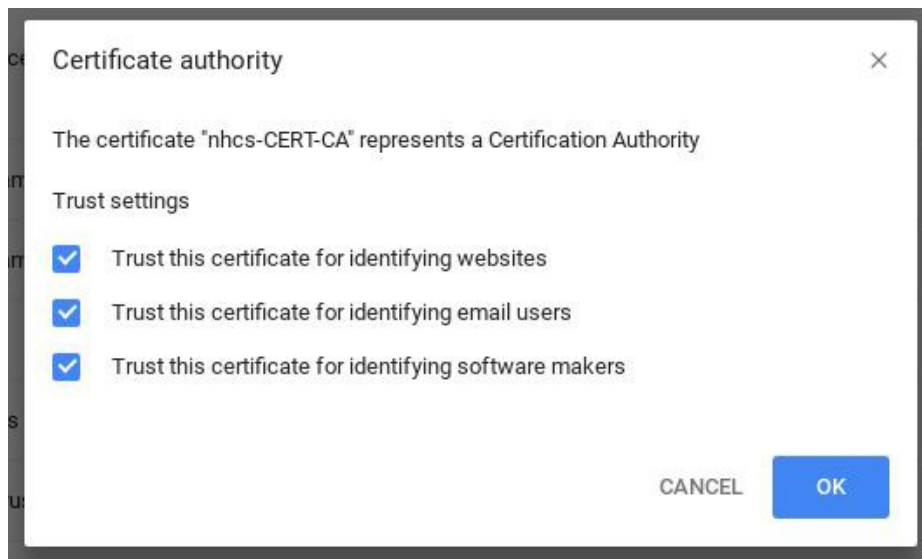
Certificate authority

×

The certificate "nhcs-CERT-CA" represents a Certification Authority

Trust settings

Trust this certificate for identifying websites

Trust this certificate for identifying email users

Trust this certificate for identifying software makers

CANCEL

OK